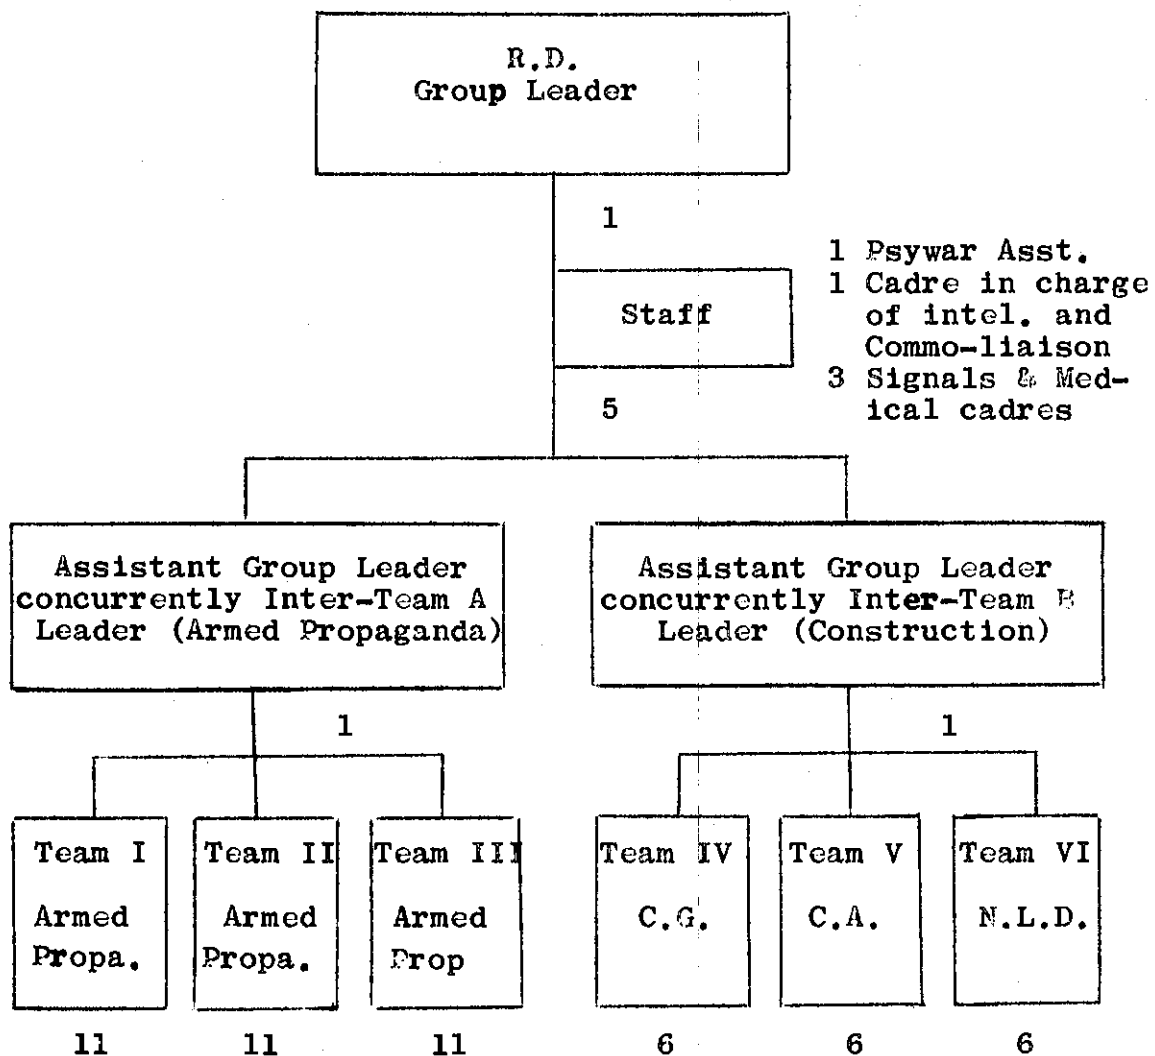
R.D.
Group Leader

1

Staff

1 Psywar Asst.
1 Cadre in charge of intel. and Commo-liaison
3 Signals & Medical cadres

5

Assistant Group Leader concurrently Inter-Team A Leader (Armed Propaganda)

Assistant Group Leader concurrently Inter-Team B Leader (Construction)

1

1

Team I
Armed Propa.

Team II
Armed Propa.

Team III
Armed Prop

Team IV
C.G.

Team V
C.A.

Team VI
N.L.D.

11

11

11

6

6

6